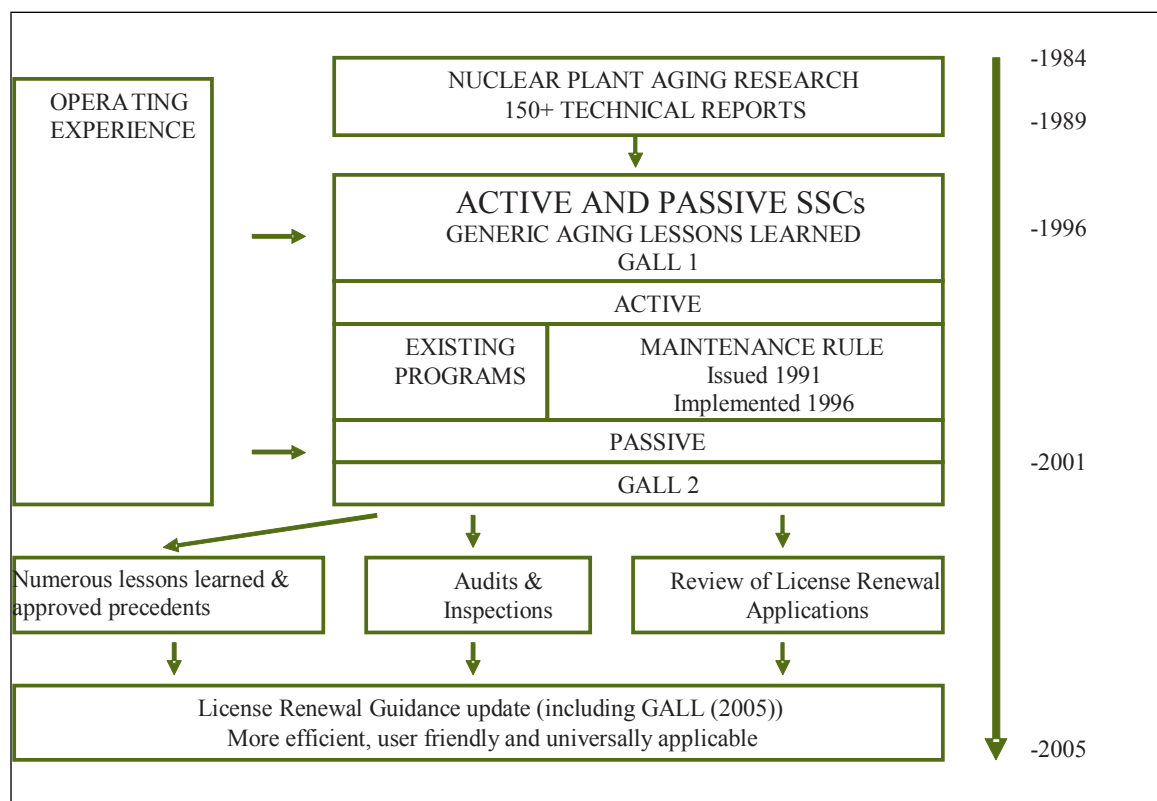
OPERATING EXPERIENCE

NUCLEAR PLANT AGING RESEARCH
150+ TECHNICAL REPORTS

-1984

-1989

ACTIVE AND PASSIVE SSCs
GENERIC AGING LESSONS LEARNED
GALL 1

-1996

ACTIVE

EXISTING PROGRAMS

MAINTENANCE RULE
Issued 1991
Implemented 1996

PASSIVE

-2001

GALL 2

Numerous lessons learned & approved precedents

Audits & Inspections

Review of License Renewal Applications

License Renewal Guidance update (including GALL (2005))
More efficient, user friendly and universally applicable

-2005